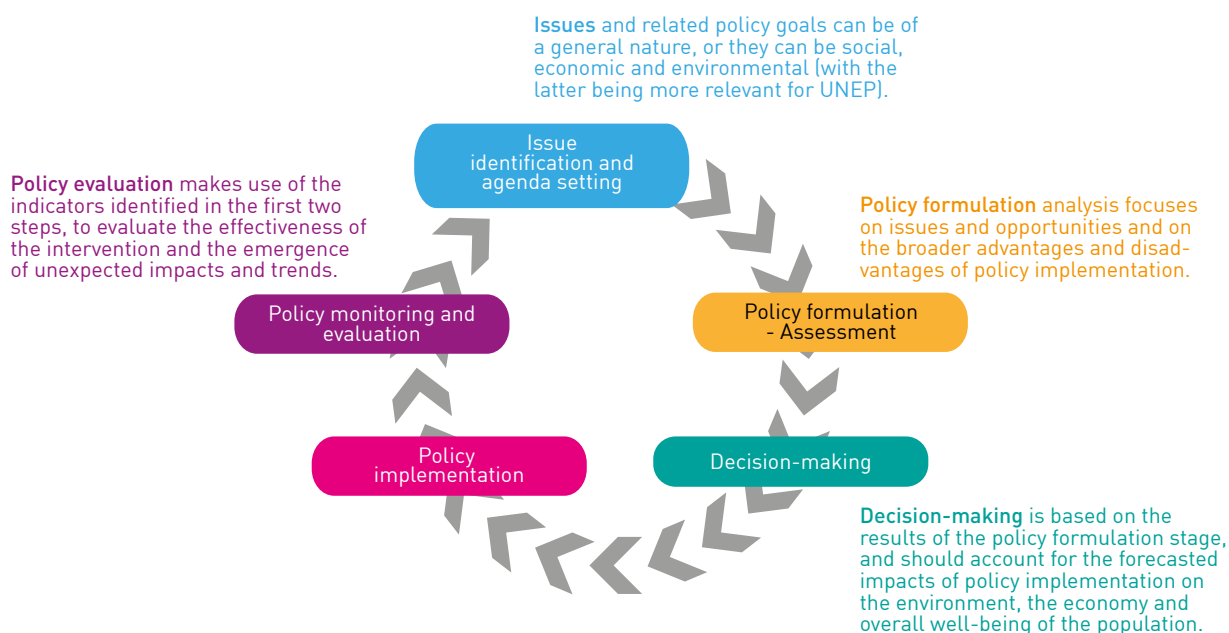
Issues and related policy goals can be of a general nature, or they can be social, economic and environmental (with the latter being more relevant for UNEP).

Issue identification and agenda setting

Policy evaluation makes use of the indicators identified in the first two steps, to evaluate the effectiveness of the intervention and the emergence of unexpected impacts and trends.

Policy formulation analysis focuses on issues and opportunities and on the broader advantages and disadvantages of policy implementation.

Policy monitoring and evaluation

Policy formulation - Assessment

Policy implementation

Decision-making

Decision-making is based on the results of the policy formulation stage, and should account for the forecasted impacts of policy implementation on the environment, the economy and overall well-being of the population.